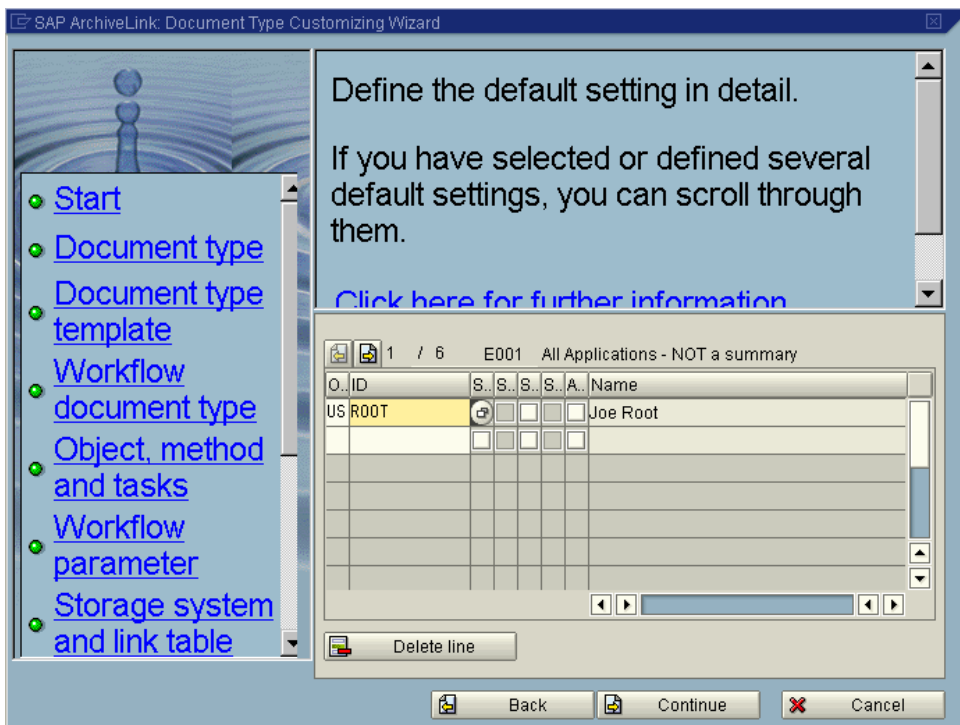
SAP ArchiveLink: Document Type Customizing Wizard

Start
Document type
Document type template
Workflow document type
Object, method and tasks
Workflow parameter
Storage system and link table

Define the default setting in detail.

If you have selected or defined several default settings, you can scroll through them.

Click here for further information

1 / 6 E001 All Applications - NOT a summary

| O.. | ID | S.. | S.. | S.. | S.. | A.. | Name |
|---|---|---|---|---|---|---|---|
| US | ROOT | | | | | | Joe Root |
| | | | | | | | |

Delete line

Back Continue Cancel